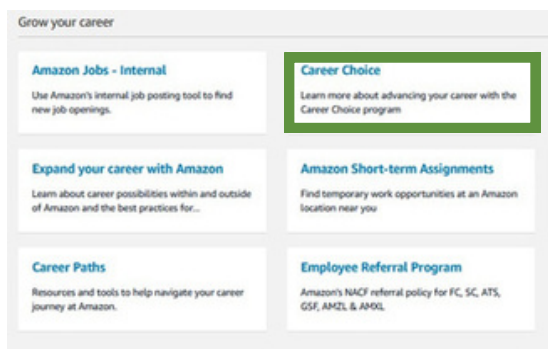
Grow your career

Amazon Jobs - Internal

Use Amazon's internal job posting tool to find new job openings.

Career Choice

Learn more about advancing your career with the Career Choice program

Expand your career with Amazon

Learn about career possibilities within and outside of Amazon and the best practices for...

Amazon Short-term Assignments

Find temporary work opportunities at an Amazon location near you

Career Paths

Resources and tools to help navigate your career journey at Amazon.

Employee Referral Program

Amazon's NACF referral policy for FC, SC, ATS, GSF, AMZL & AMXL